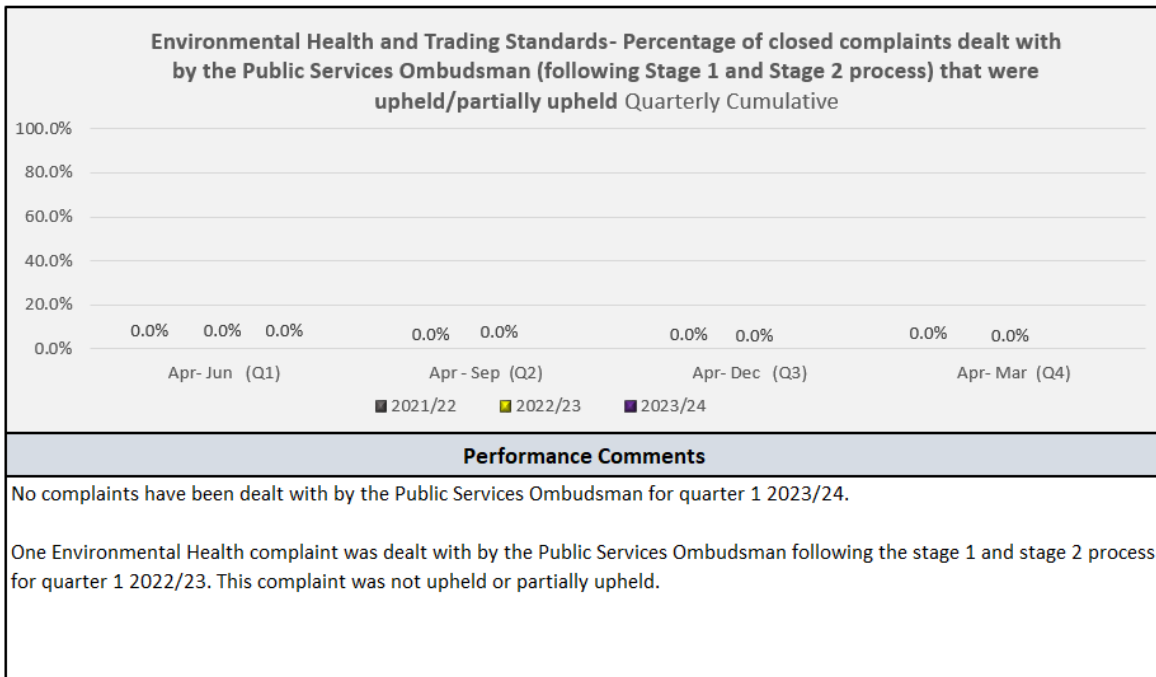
Environmental Health and Trading Standards- Percentage of closed complaints dealt with by the Public Services Ombudsman (following Stage 1 and Stage 2 process) that were upheld/partially upheld Quarterly Cumulative

100.0%
80.0%
60.0%
40.0%
20.0%
0.0%

0.0% 0.0% 0.0%
Apr- Jun (Q1)

0.0% 0.0%
Apr - Sep (Q2)

0.0% 0.0%
Apr- Dec (Q3)

0.0% 0.0%
Apr- Mar (Q4)

2021/22 2022/23 2023/24

Performance Comments

No complaints have been dealt with by the Public Services Ombudsman for quarter 1 2023/24.

One Environmental Health complaint was dealt with by the Public Services Ombudsman following the stage 1 and stage 2 process for quarter 1 2022/23. This complaint was not upheld or partially upheld.